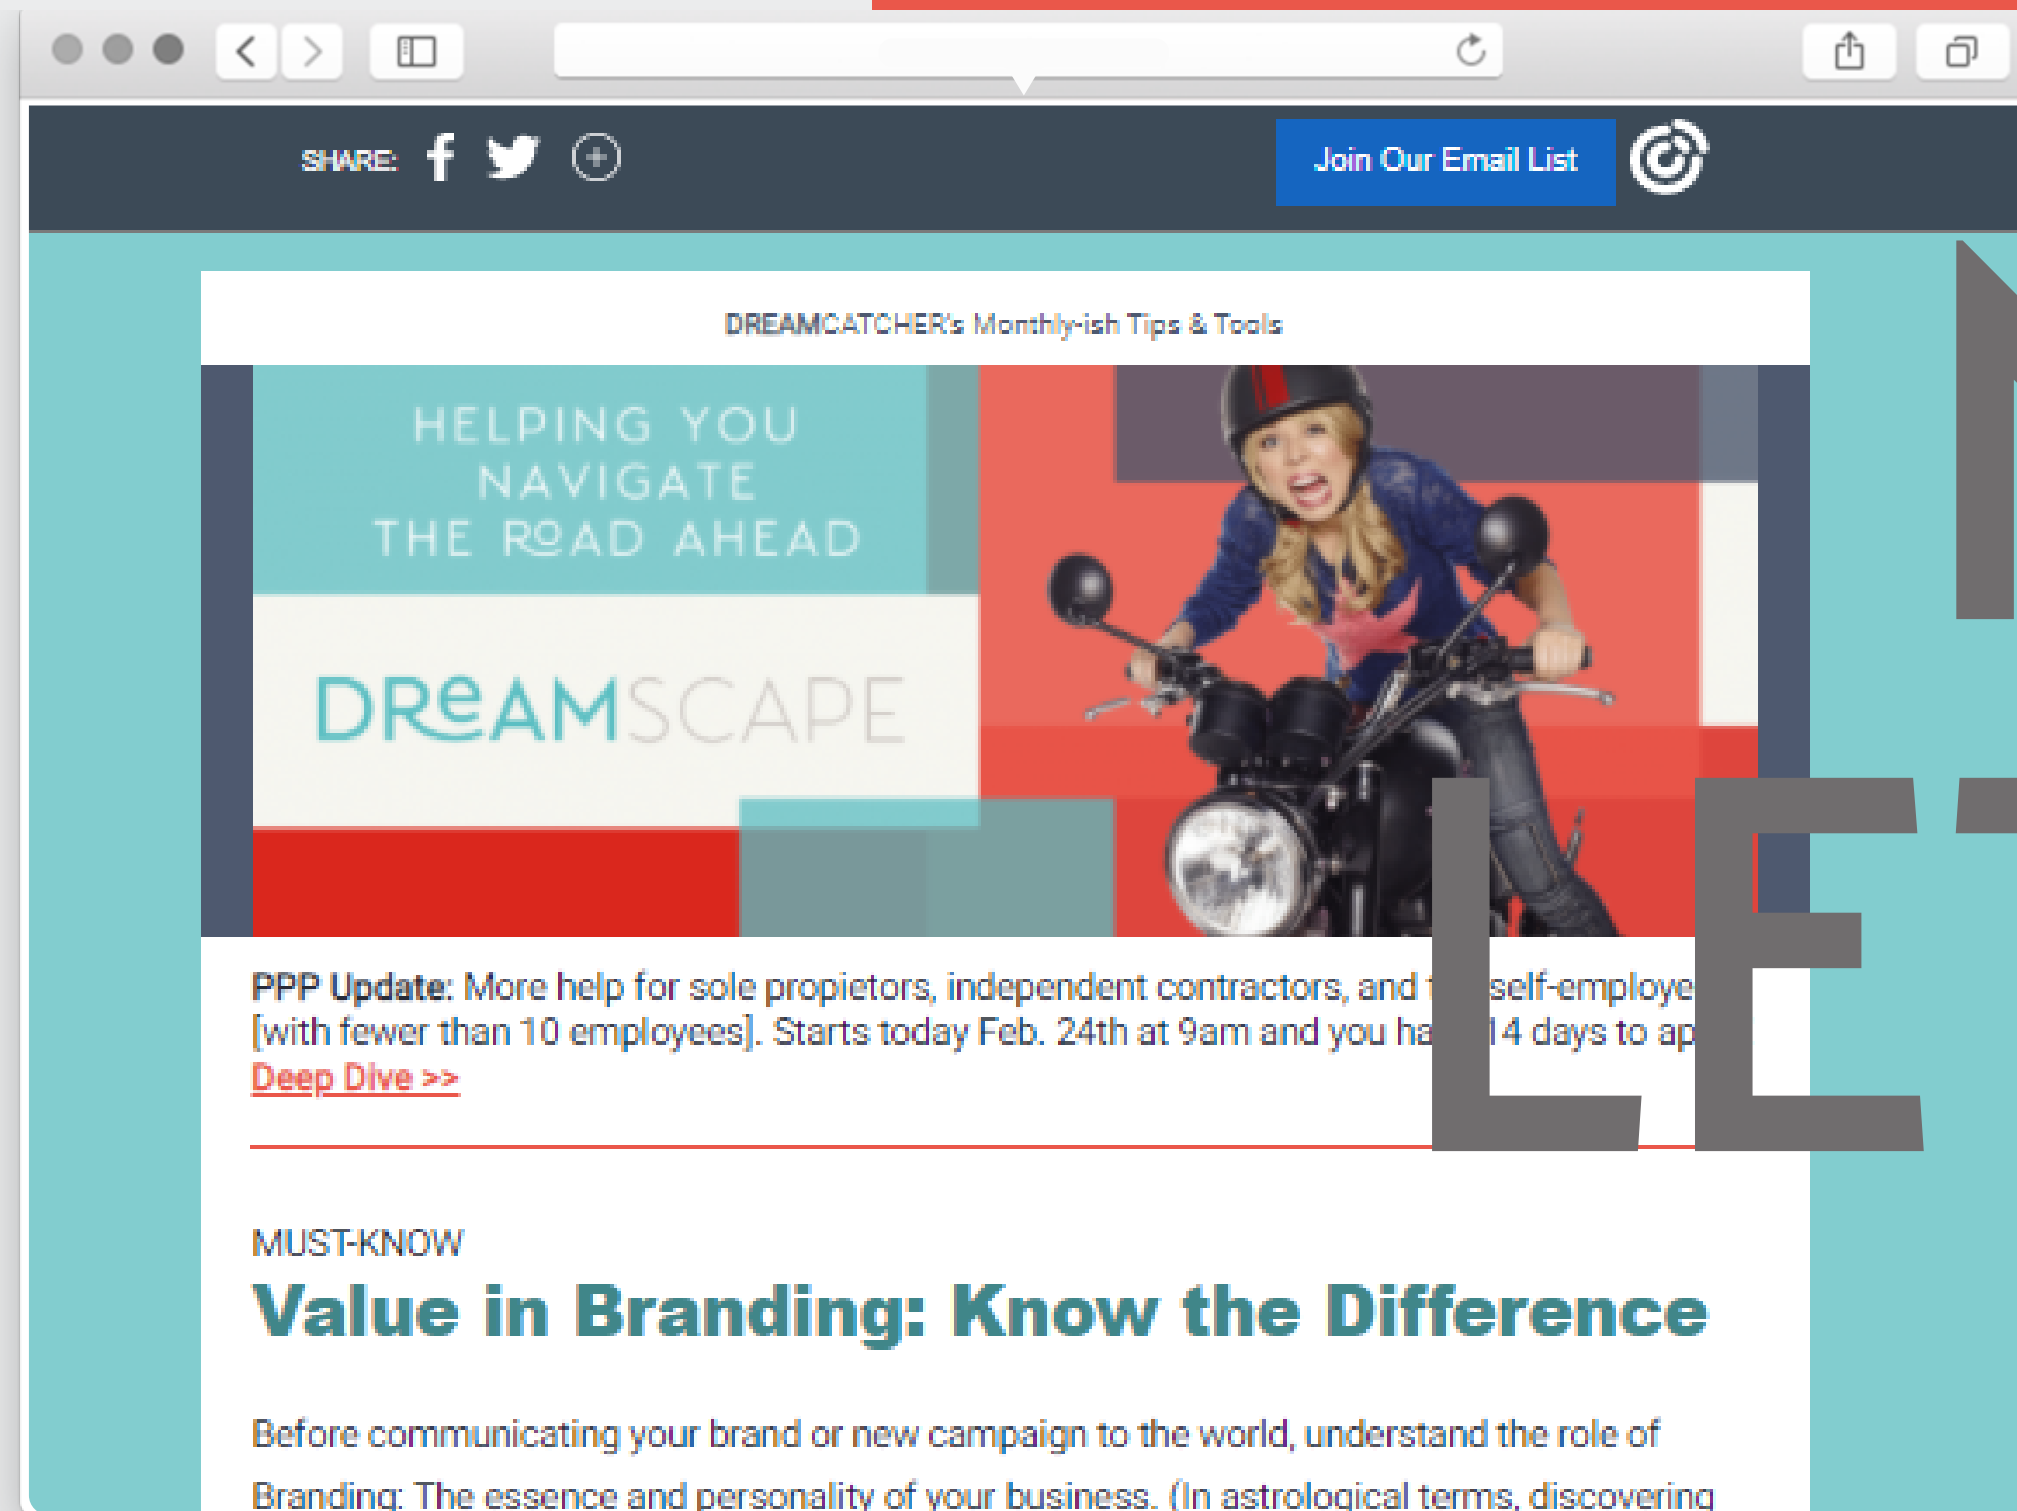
SHARE:

Join Our Email List

DREAMCATCHER's Monthly-ish Tips & Tools

HELPING YOU NAVIGATE THE ROAD AHEAD

DREAMSCAPE

LE

PPP Update: More help for sole propietors, independent contractors, and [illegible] self-employe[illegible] [with fewer than 10 employees]. Starts today Feb. 24th at 9am and you ha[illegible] 14 days to ap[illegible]
Deep Dive >>

MUST-KNOW

Value in Branding: Know the Difference

Before communicating your brand or new campaign to the world, understand the role of Branding: The essence and personality of your business. (In astrological terms, discovering